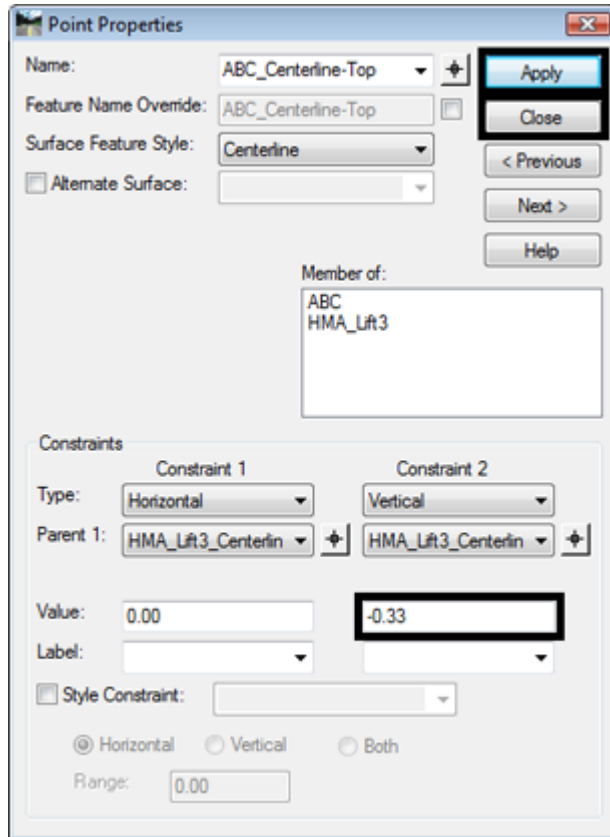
Point Properties

Name: ABC_Centerline-Top

Apply

Feature Name Override: ABC_Centerline-Top

Close

Surface Feature Style: Centerline

< Previous

Alternate Surface:

Next >

Help

Member of:
ABC
HMA_Lift3

Constraints

Constraint 1

Constraint 2

Type: Horizontal

Vertical

Parent 1: HMA_Lift3_Centerlin

HMA_Lift3_Centerlin

Value: 0.00

-0.33

Label:

Style Constraint:

Horizontal Vertical Both

Range: 0.00